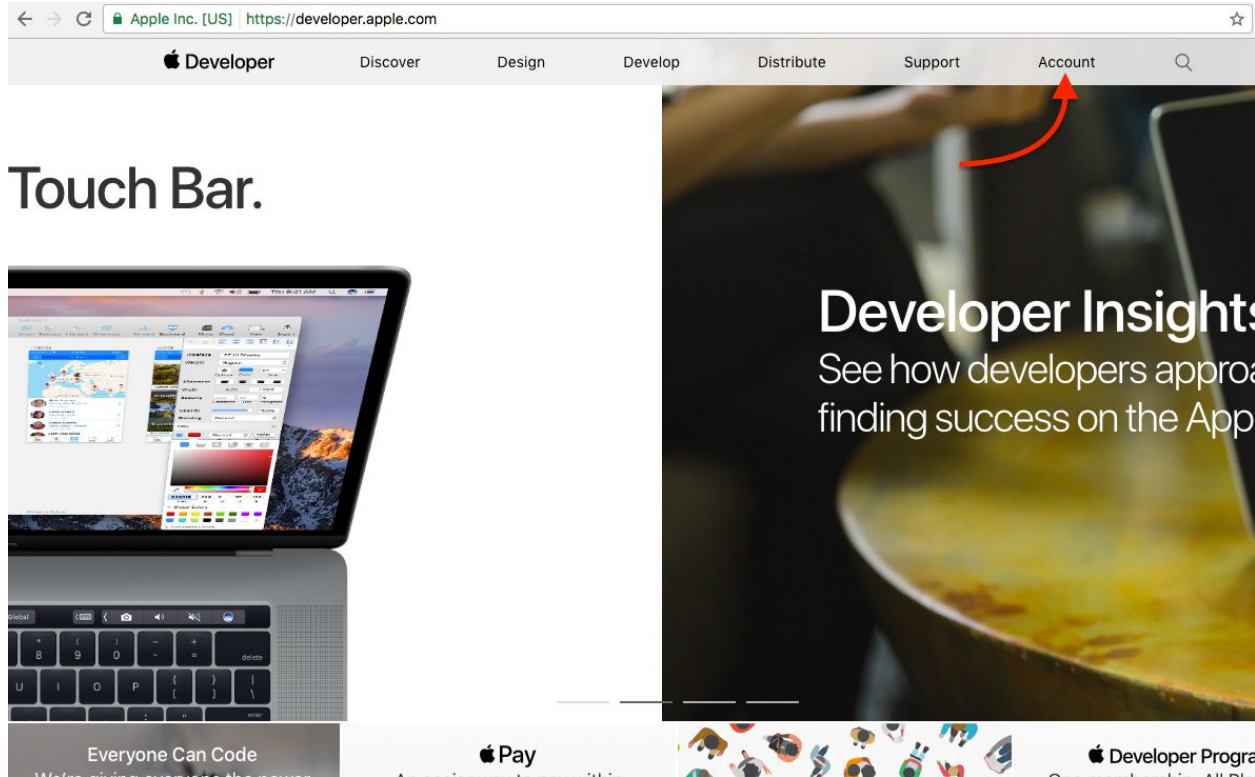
Apple Inc. [US] | https://developer.apple.com

Developer Discover Design Develop Distribute Support Account

Touch Bar.

Developer Insights
See how developers approa
finding success on the App

Everyone Can Code
We're giving everyone the power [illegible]

Pay
An easier way to pay within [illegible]

Developer Progra
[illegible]